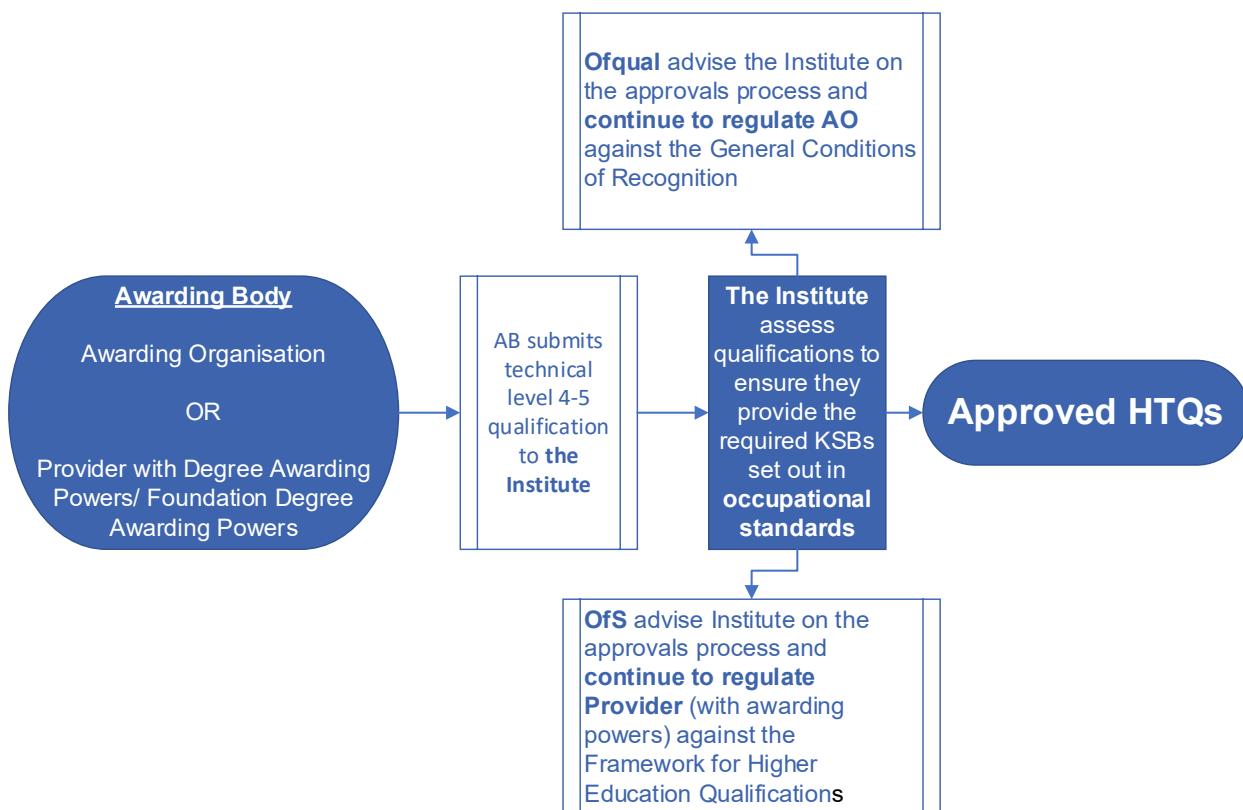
Ofqual advise the Institute on the approvals process and continue to regulate AO against the General Conditions of Recognition

Awarding Body

Awarding Organisation

OR

Provider with Degree Awarding Powers/ Foundation Degree Awarding Powers

AB submits technical level 4-5 qualification to the Institute

The Institute assess qualifications to ensure they provide the required KSBs set out in occupational standards

Approved HTQs

OfS advise Institute on the approvals process and continue to regulate Provider (with awarding powers) against the Framework for Higher Education Qualifications